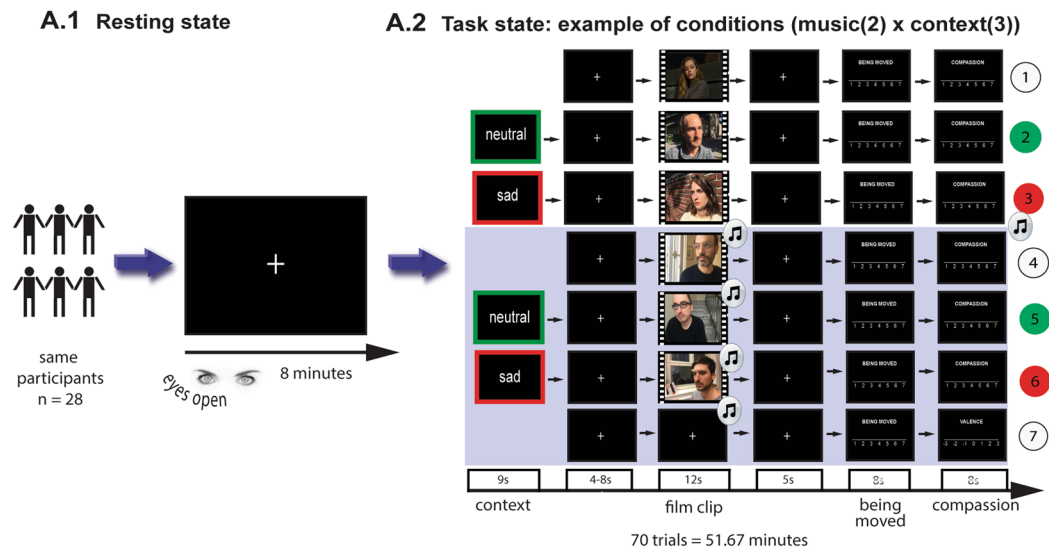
A.1 Resting state

same participants
n = 28

+

8 minutes

eyes open

A.2 Task state: example of conditions (music(2) x context(3))

+ BEING MOVED 1 2 3 4 5 6 7 COMPASSION 1 2 3 4 5 6 7 1

neutral + + BEING MOVED 1 2 3 4 5 6 7 COMPASSION 1 2 3 4 5 6 7 2

sad + + BEING MOVED 1 2 3 4 5 6 7 COMPASSION 1 2 3 4 5 6 7 3

+ + BEING MOVED 1 2 3 4 5 6 7 COMPASSION 1 2 3 4 5 6 7 4

neutral + + BEING MOVED 1 2 3 4 5 6 7 COMPASSION 1 2 3 4 5 6 7 5

sad + + BEING MOVED 1 2 3 4 5 6 7 COMPASSION 1 2 3 4 5 6 7 6

+ + + BEING MOVED 1 2 3 4 5 6 7 VALENCE -3 -2 -1 0 1 2 3 7

| 9s | 4-8s | 12s | 5s | 8s | 8s |

context film clip being moved compassion

70 trials = 51.67 minutes